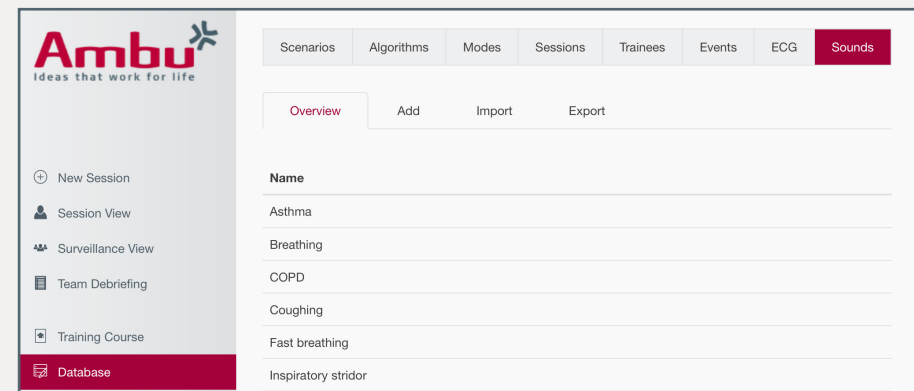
Ambu
Ideas that work for life

New Session
Session View
Surveillance View
Team Debriefing
Training Course
Database

Scenarios | Algorithms | Modes | Sessions | Trainees | Events | ECG | Sounds

Overview | Add | Import | Export

| Name |
|---|
| Asthma |
| Breathing |
| COPD |
| Coughing |
| Fast breathing |
| Inspiratory stridor |